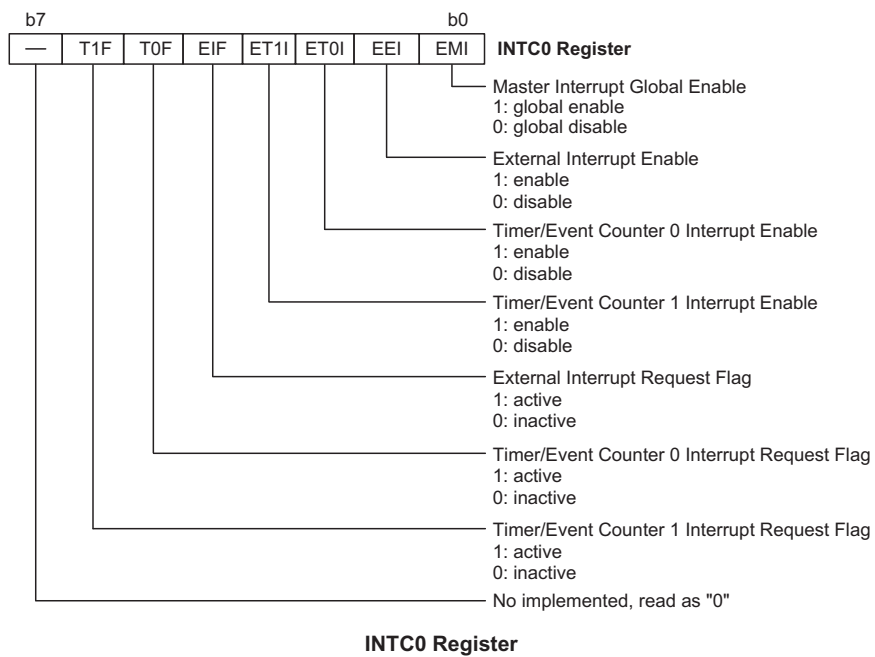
b7 b0

| — | T1F | T0F | EIF | ET1I | ET0I | EEI | EMI |
|---|---|---|---|---|---|---|---|

INTC0 Register

Master Interrupt Global Enable
1: global enable
0: global disable

External Interrupt Enable
1: enable
0: disable

Timer/Event Counter 0 Interrupt Enable
1: enable
0: disable

Timer/Event Counter 1 Interrupt Enable
1: enable
0: disable

External Interrupt Request Flag
1: active
0: inactive

Timer/Event Counter 0 Interrupt Request Flag
1: active
0: inactive

Timer/Event Counter 1 Interrupt Request Flag
1: active
0: inactive

No implemented, read as "0"

INTC0 Register